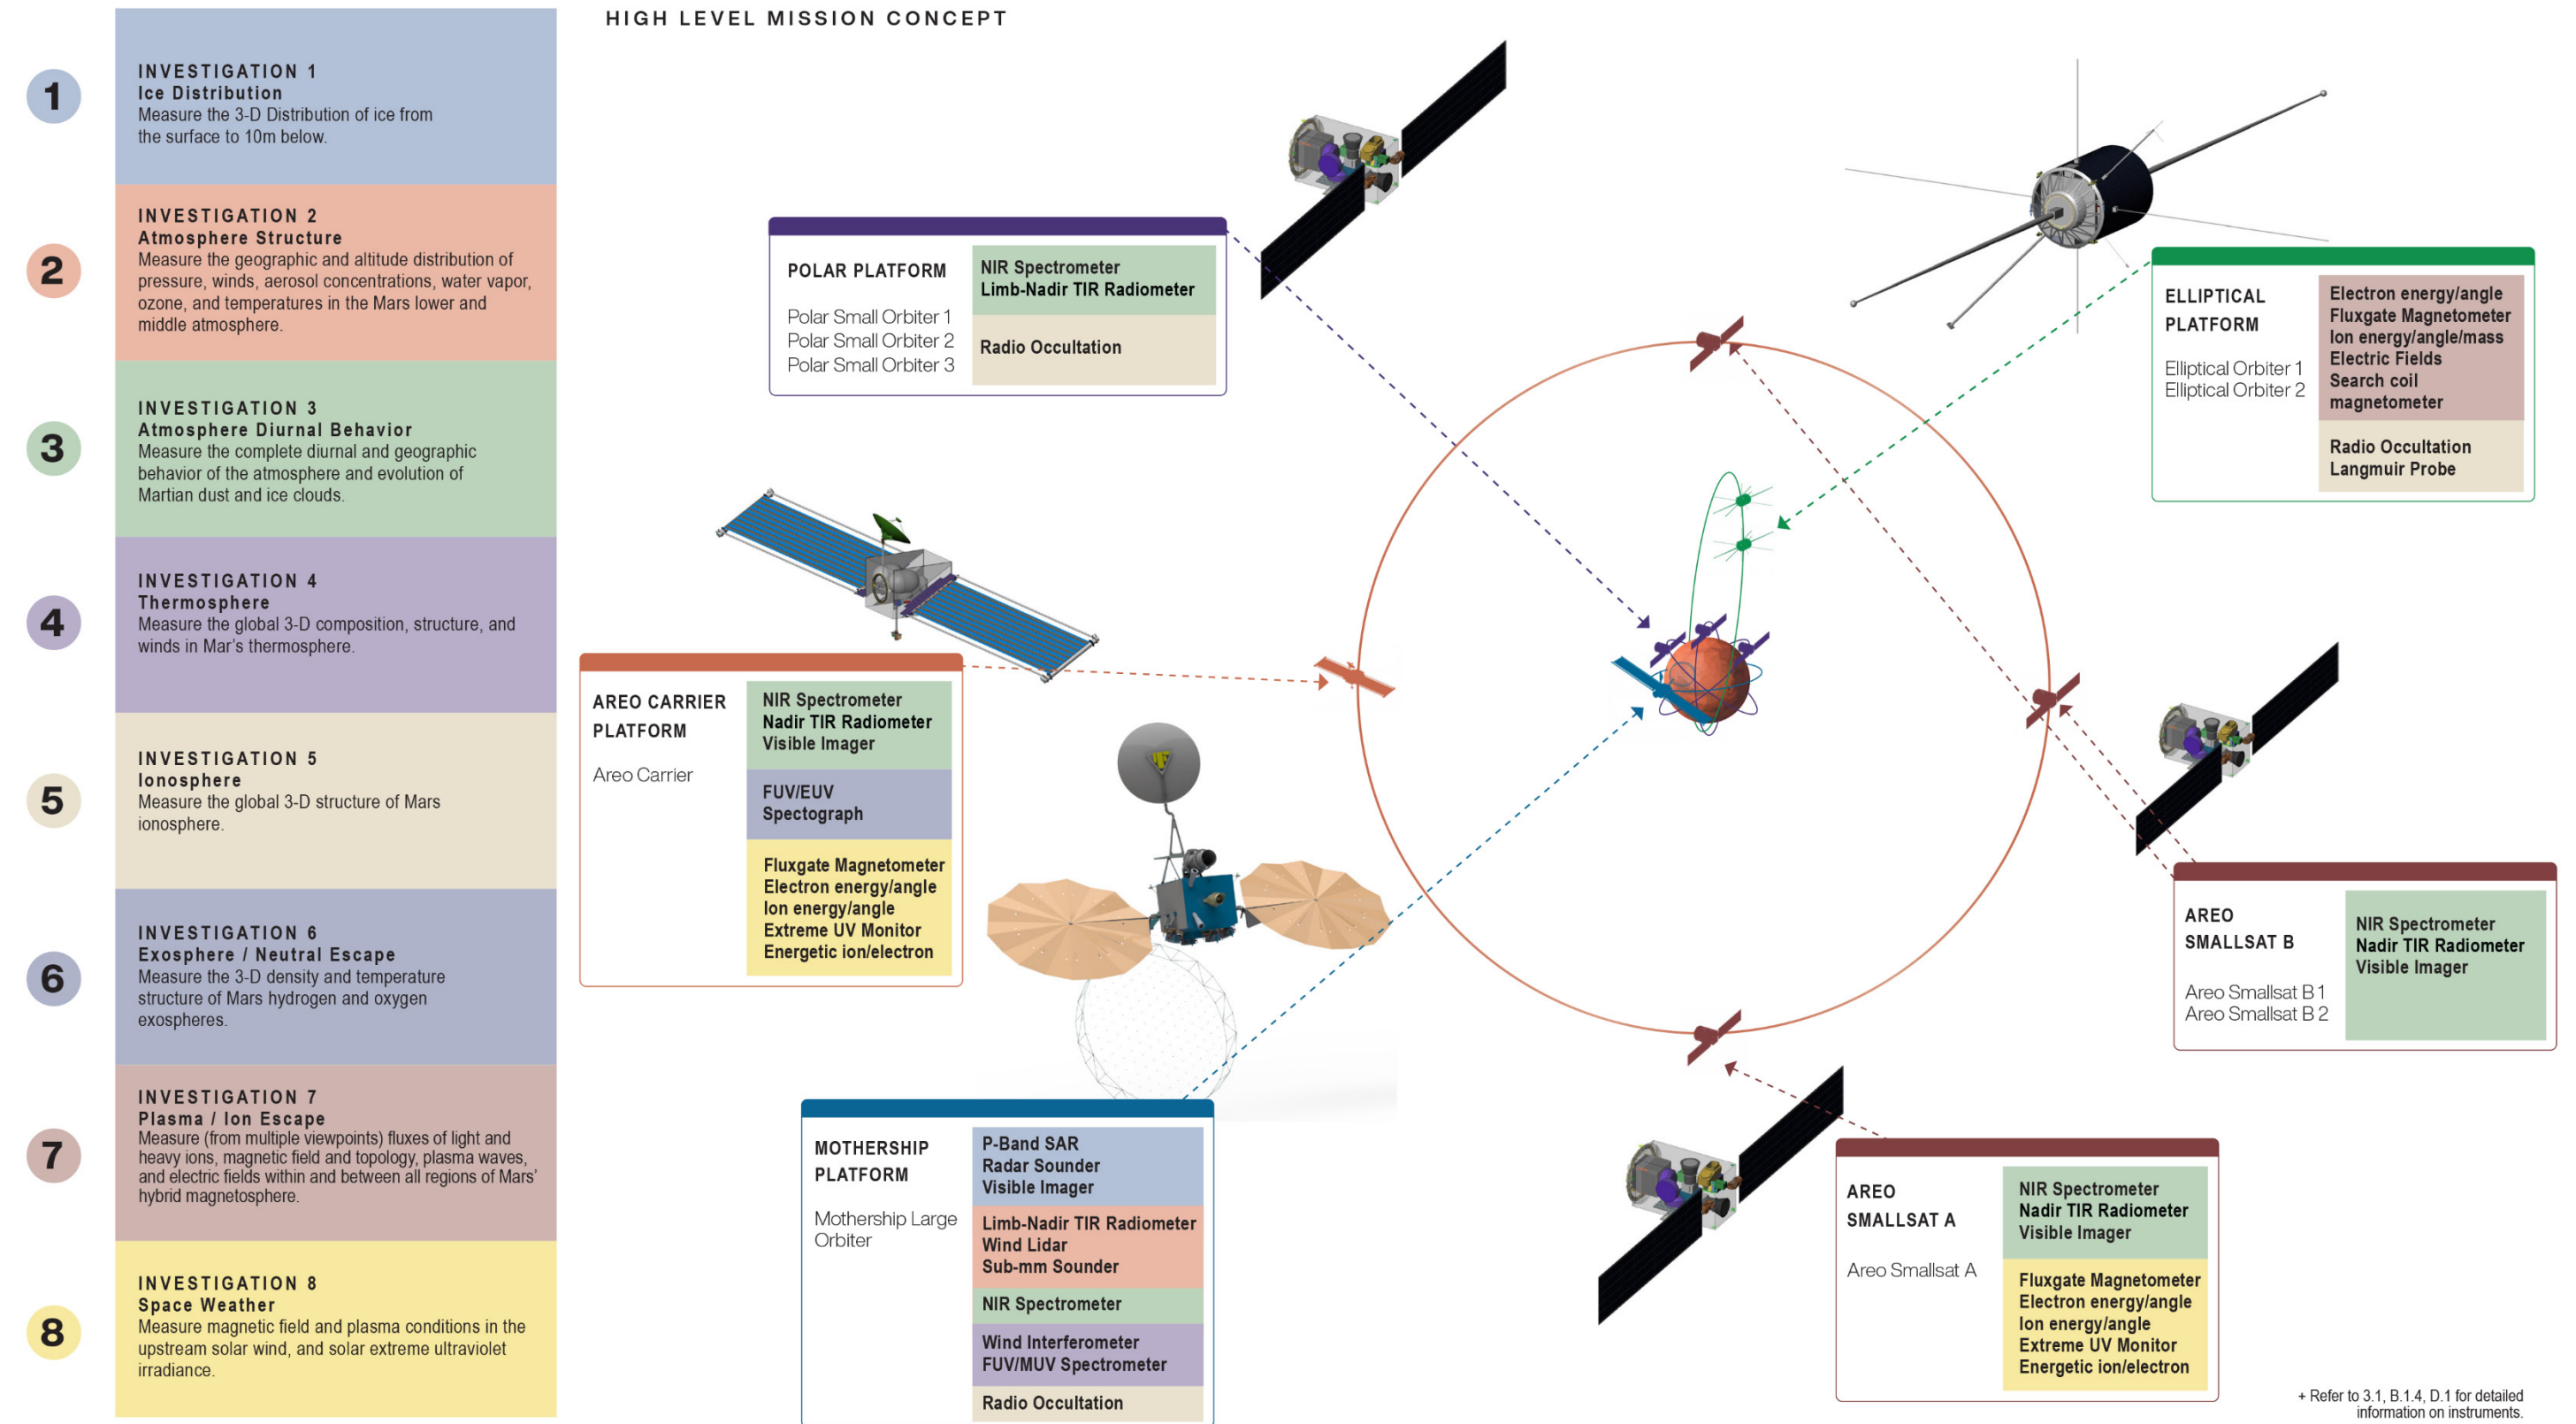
1
INVESTIGATION 1
Ice Distribution
Measure the 3-D Distribution of ice from the surface to 10m below.

2
INVESTIGATION 2
Atmosphere Structure
Measure the geographic and altitude distribution of pressure, winds, aerosol concentrations, water vapor, ozone, and temperatures in the Mars lower and middle atmosphere.

3
INVESTIGATION 3
Atmosphere Diurnal Behavior
Measure the complete diurnal and geographic behavior of the atmosphere and evolution of Martian dust and ice clouds.

4
INVESTIGATION 4
Thermosphere
Measure the global 3-D composition, structure, and winds in Mar's thermosphere.

5
INVESTIGATION 5
Ionosphere
Measure the global 3-D structure of Mars ionosphere.

6
INVESTIGATION 6
Exosphere / Neutral Escape
Measure the 3-D density and temperature structure of Mars hydrogen and oxygen exospheres.

7
INVESTIGATION 7
Plasma / Ion Escape
Measure (from multiple viewpoints) fluxes of light and heavy ions, magnetic field and topology, plasma waves, and electric fields within and between all regions of Mars' hybrid magnetosphere.

8
INVESTIGATION 8
Space Weather
Measure magnetic field and plasma conditions in the upstream solar wind, and solar extreme ultraviolet irradiance.

HIGH LEVEL MISSION CONCEPT

POLAR PLATFORM
Polar Small Orbiter 1
Polar Small Orbiter 2
Polar Small Orbiter 3
NIR Spectrometer
Limb-Nadir TIR Radiometer
Radio Occultation

ELLIPTICAL PLATFORM
Elliptical Orbiter 1
Elliptical Orbiter 2
Electron energy/angle
Fluxgate Magnetometer
Ion energy/angle/mass
Electric Fields
Search coil magnetometer
Radio Occultation
Langmuir Probe

AREO CARRIER PLATFORM
Areo Carrier
NIR Spectrometer
Nadir TIR Radiometer
Visible Imager
FUV/EUV Spectograph
Fluxgate Magnetometer
Electron energy/angle
Ion energy/angle
Extreme UV Monitor
Energetic ion/electron

AREO SMALLSAT B
Areo Smallsat B 1
Areo Smallsat B 2
NIR Spectrometer
Nadir TIR Radiometer
Visible Imager

MOTHERSHIP PLATFORM
Mothership Large Orbiter
P-Band SAR
Radar Sounder
Visible Imager
Limb-Nadir TIR Radiometer
Wind Lidar
Sub-mm Sounder
NIR Spectrometer
Wind Interferometer
FUV/MUV Spectrometer
Radio Occultation

AREO SMALLSAT A
Areo Smallsat A
NIR Spectrometer
Nadir TIR Radiometer
Visible Imager
Fluxgate Magnetometer
Electron energy/angle
Ion energy/angle
Extreme UV Monitor
Energetic ion/electron

+ Refer to 3.1, B.1.4, D.1 for detailed information on instruments.